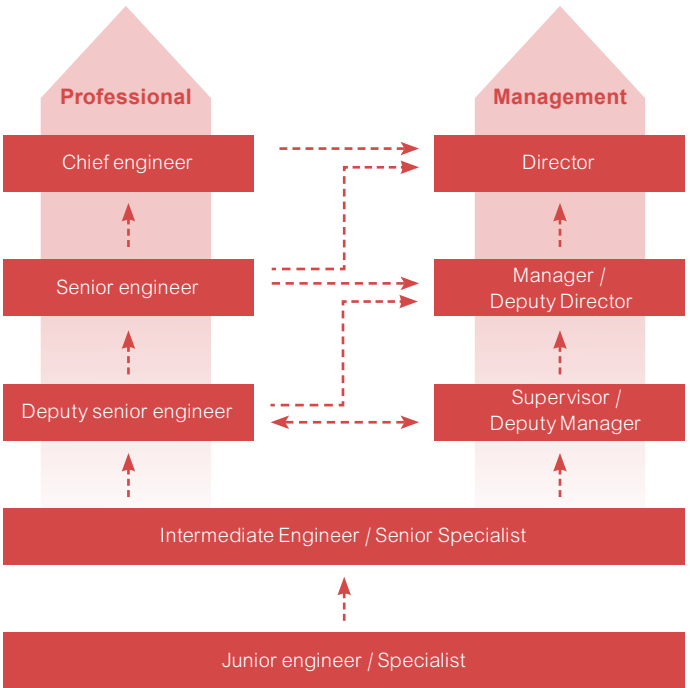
Professional

Management

Chief engineer

Director

Senior engineer

Manager / Deputy Director

Deputy senior engineer

Supervisor / Deputy Manager

Intermediate Engineer / Senior Specialist

Junior engineer / Specialist